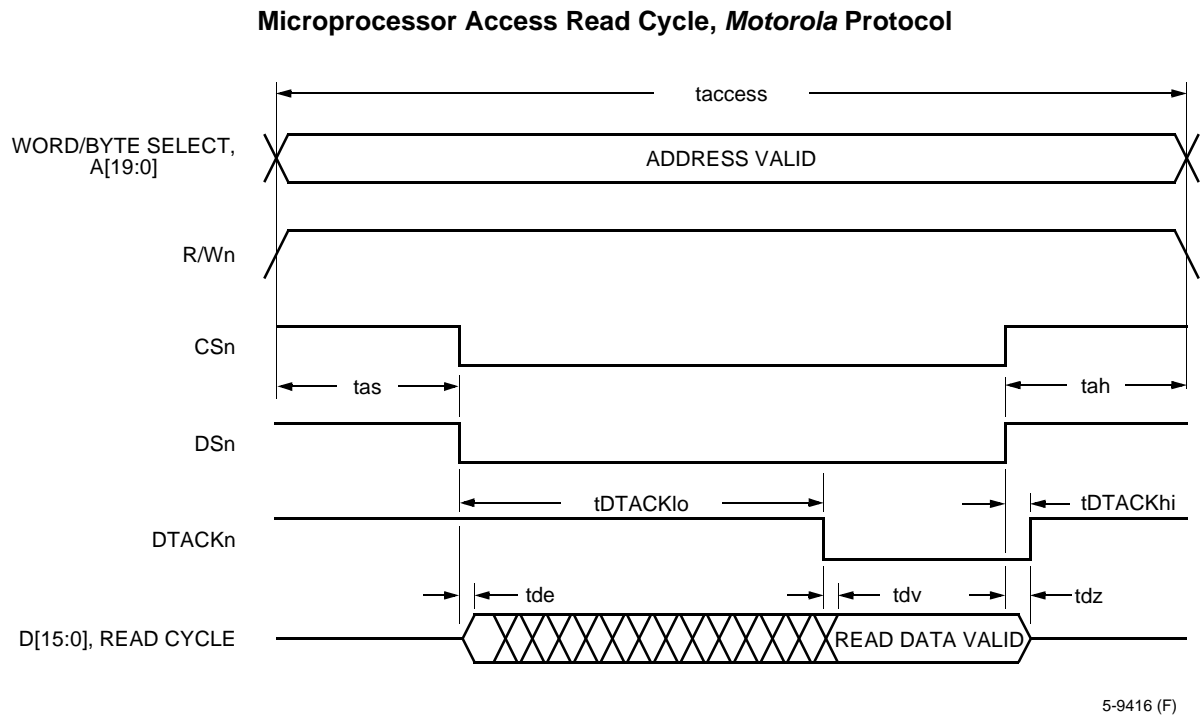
Microprocessor Access Read Cycle, Motorola Protocol

taccess

WORD/BYTE SELECT, A[19:0]

ADDRESS VALID

R/Wn

CSn

tas

tah

DSn

tDTACKlo

tDTACKhi

DTACKn

tde

tdv

tdz

D[15:0], READ CYCLE

READ DATA VALID

5-9416 (F)